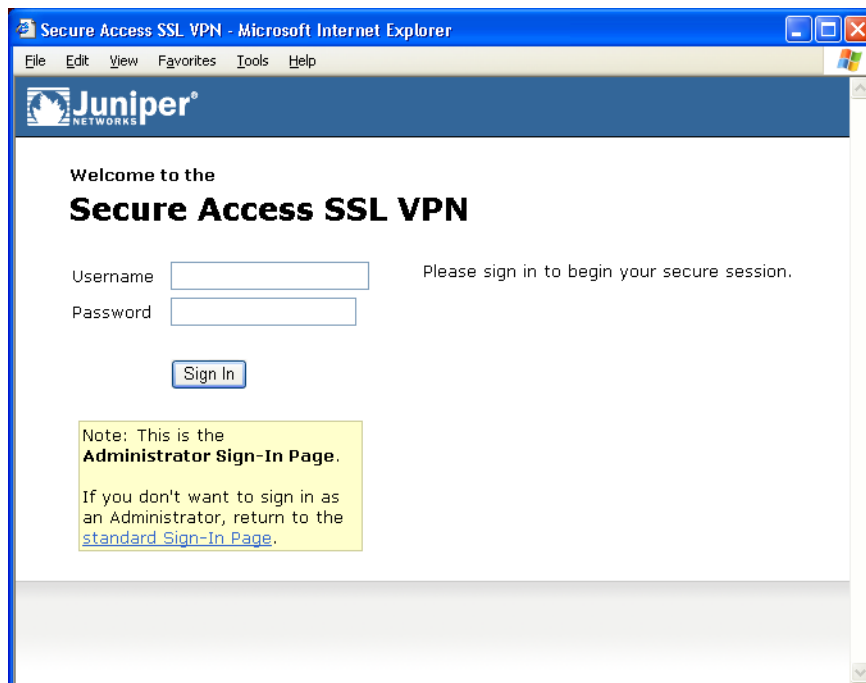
Secure Access SSL VPN - Microsoft Internet Explorer

File Edit View Favorites Tools Help

Juniper NETWORKS

Welcome to the

Secure Access SSL VPN

Username

Password

Please sign in to begin your secure session.

Sign In

Note: This is the Administrator Sign-In Page.

If you don't want to sign in as an Administrator, return to the standard Sign-In Page.